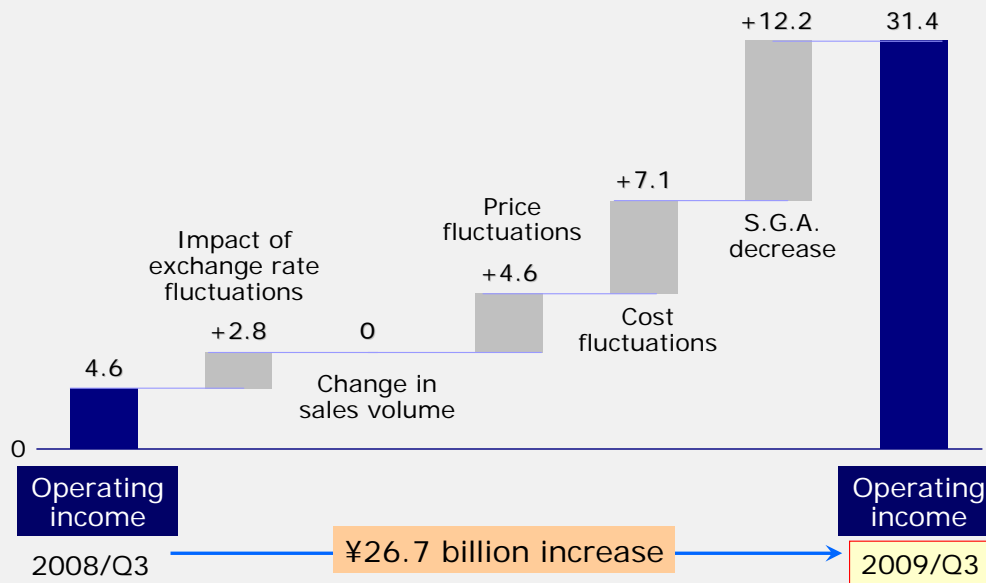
+12.2

31.4

+7.1

Price fluctuations

S.G.A. decrease

Impact of exchange rate fluctuations

+4.6

+2.8

0

Cost fluctuations

4.6

Change in sales volume

0

Operating income

2008/Q3

¥26.7 billion increase

Operating income

2009/Q3